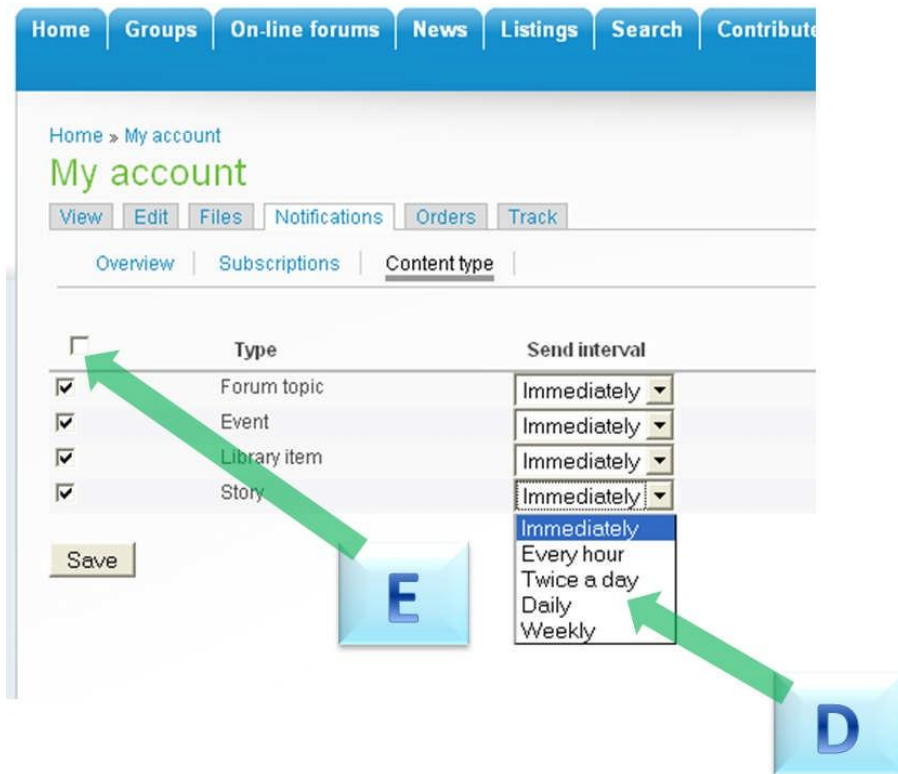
Home | Groups | On-line forums | News | Listings | Search | Contribute

Home » My account

My account

View | Edit | Files | Notifications | Orders | Track

Overview | Subscriptions | Content type

| | Type | Send interval |
|---|---|---|
| ☐ | | |
| ☑ | Forum topic | Immediately |
| ☑ | Event | Immediately |
| ☑ | Library item | Immediately |
| ☑ | Story | Immediately |

Immediately
Every hour
Twice a day
Daily
Weekly

Save

E

D